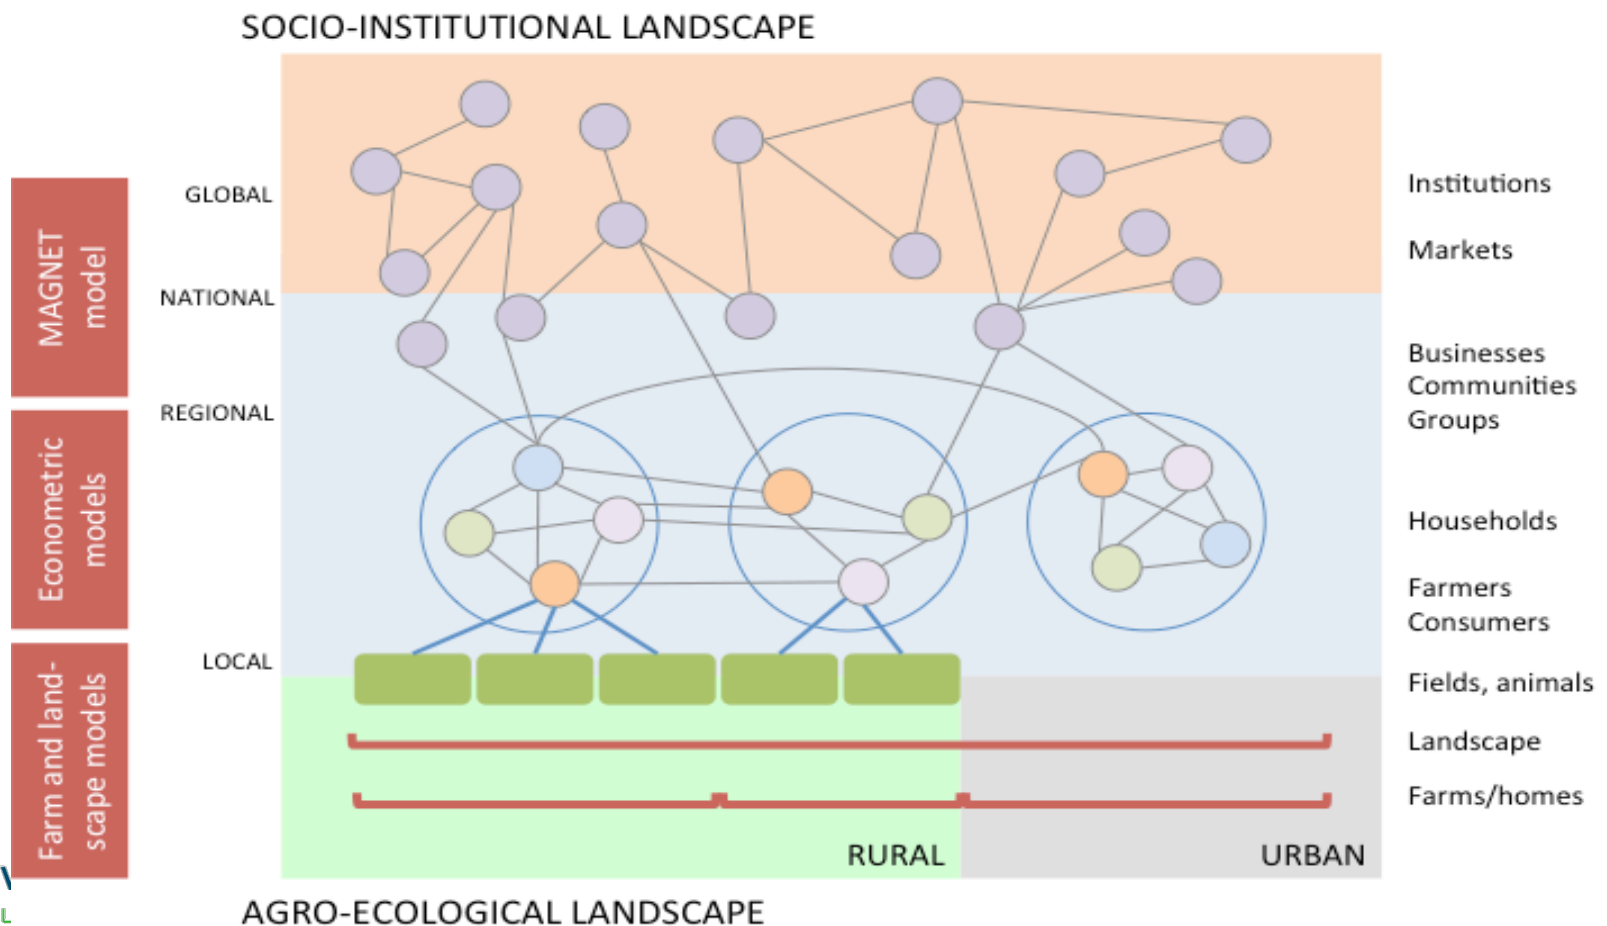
SOCIO-INSTITUTIONAL LANDSCAPE

MAGNET model

Econometric models

Farm and landscape models

GLOBAL

NATIONAL

REGIONAL

LOCAL

Institutions

Markets

Businesses
Communities
Groups

Households

Farmers
Consumers

Fields, animals

Landscape

Farms/homes

RURAL

URBAN

AGRO-ECOLOGICAL LANDSCAPE